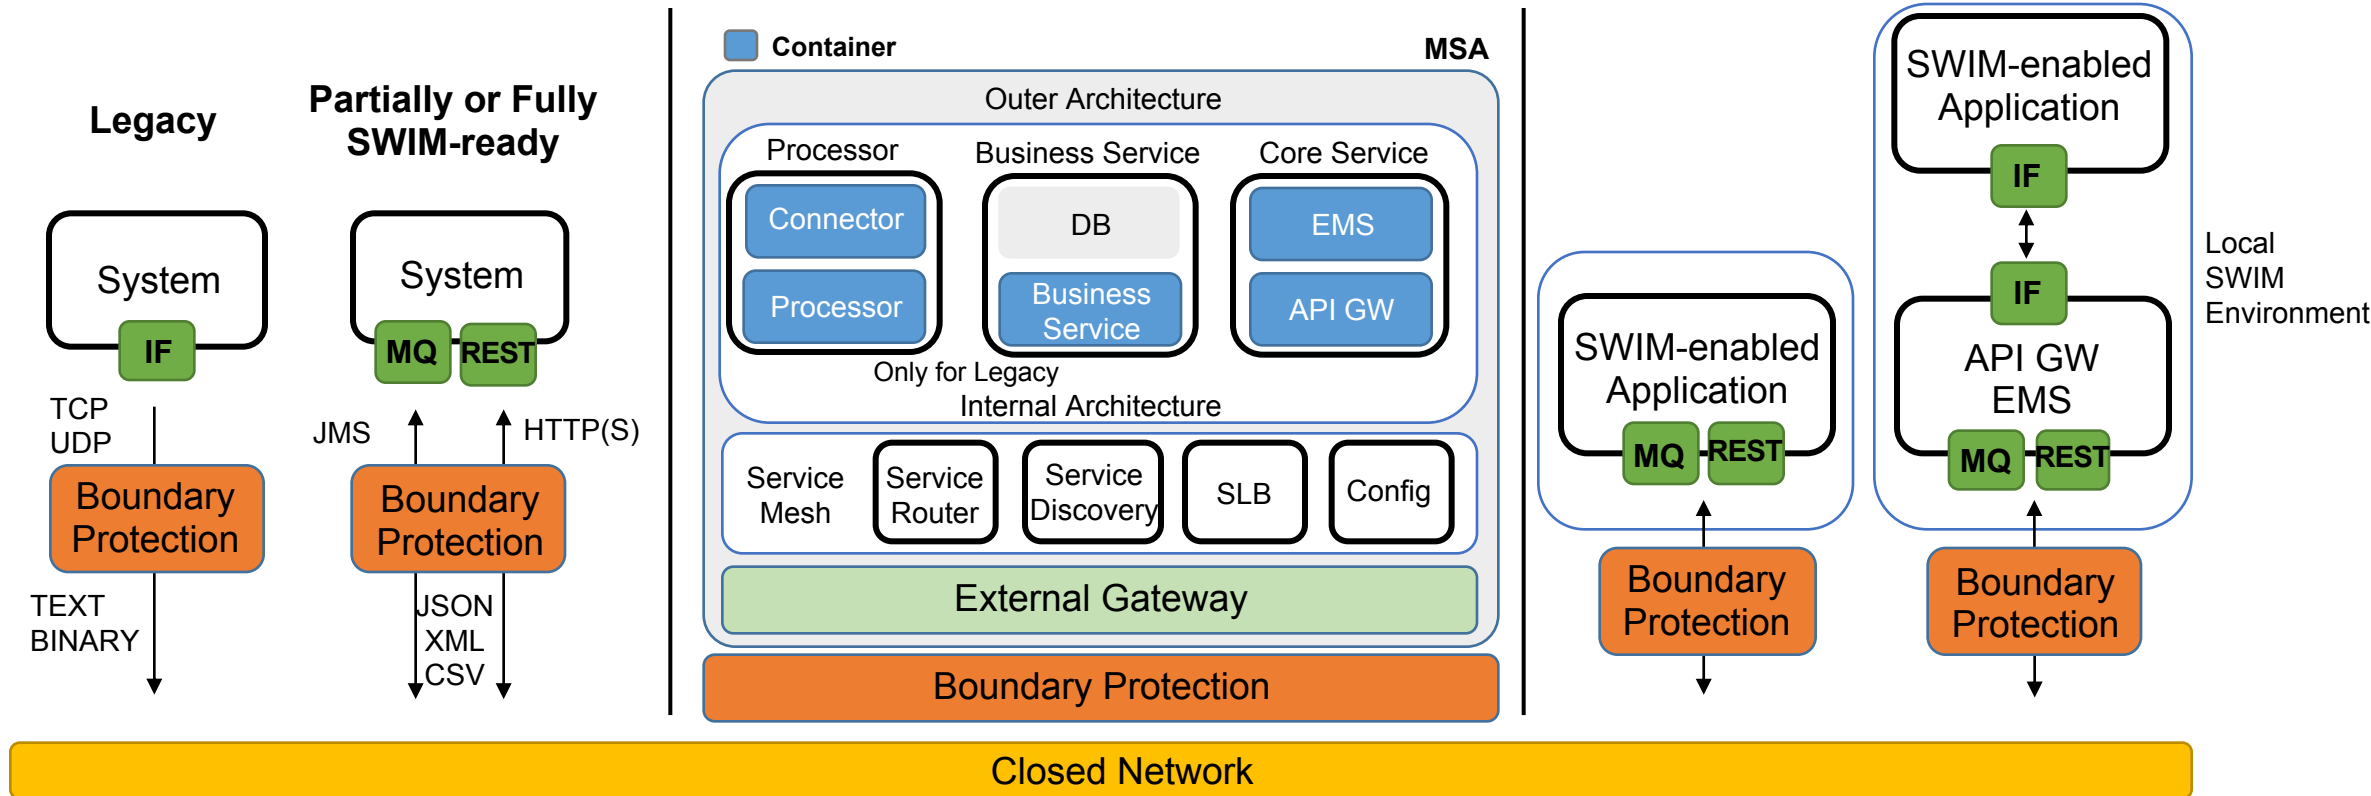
Legacy

Partially or Fully SWIM-ready

System

IF

TCP
UDP

Boundary Protection

TEXT
BINARY

System

MQ REST

JMS

HTTP(S)

Boundary Protection

JSON
XML
CSV

Container

MSA

Outer Architecture

Processor

Business Service

Core Service

Connector

Processor

DB

Business Service

EMS

API GW

Only for Legacy

Internal Architecture

Service Mesh

Service Router

Service Discovery

SLB

Config

External Gateway

Boundary Protection

SWIM-enabled Application

MQ REST

Boundary Protection

SWIM-enabled Application

IF

IF

API GW
EMS

MQ REST

Local SWIM Environment

Boundary Protection

Closed Network